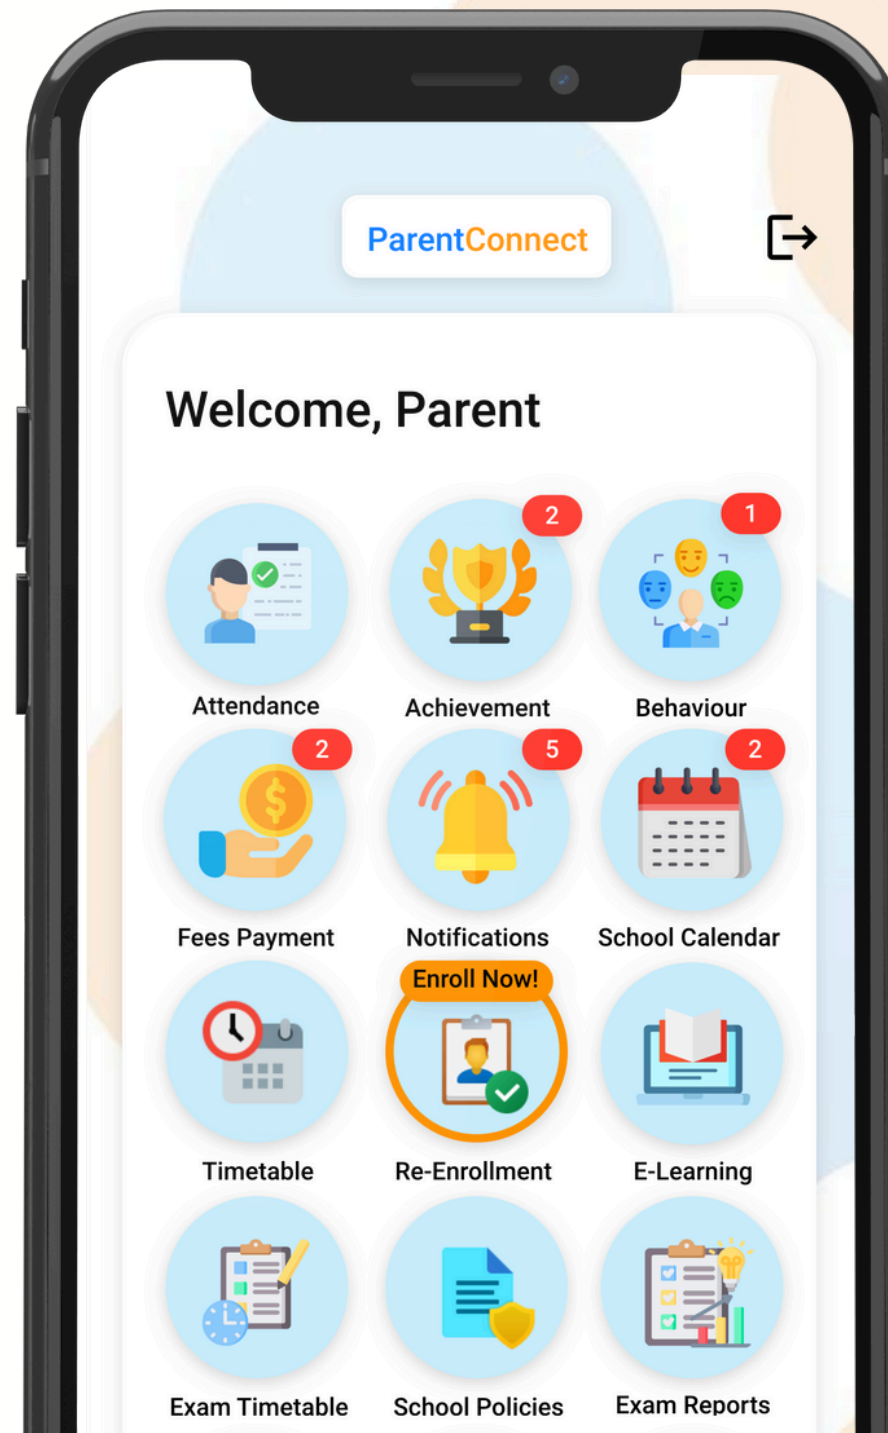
ParentConnect

Welcome, Parent

Attendance

2
Achievement

1
Behaviour

2
Fees Payment

5
Notifications

2
School Calendar

Timetable

Enroll Now!
Re-Enrollment

E-Learning

Exam Timetable

School Policies

Exam Reports